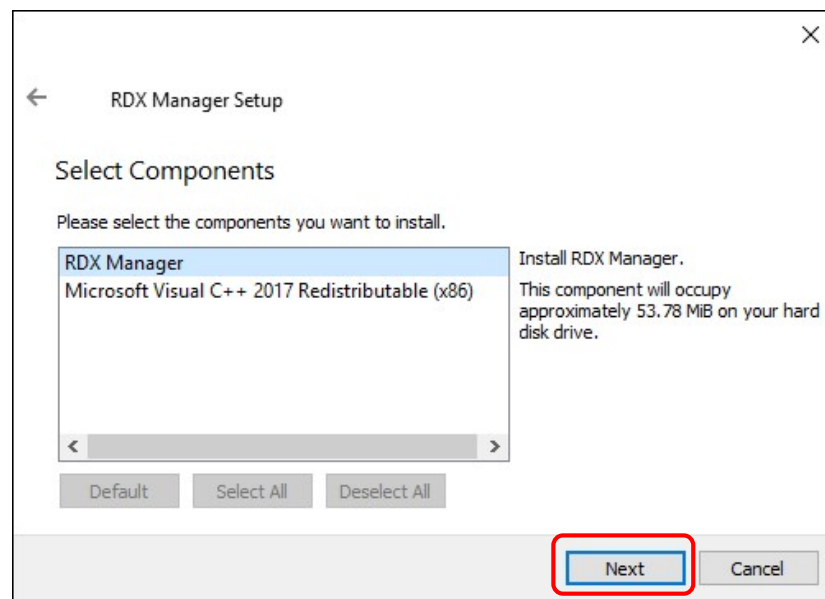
RDX Manager Setup

Select Components

Please select the components you want to install.

RDX Manager
Microsoft Visual C++ 2017 Redistributable (x86)

Install RDX Manager.

This component will occupy approximately 53.78 MiB on your hard disk drive.

Default Select All Deselect All

Next Cancel